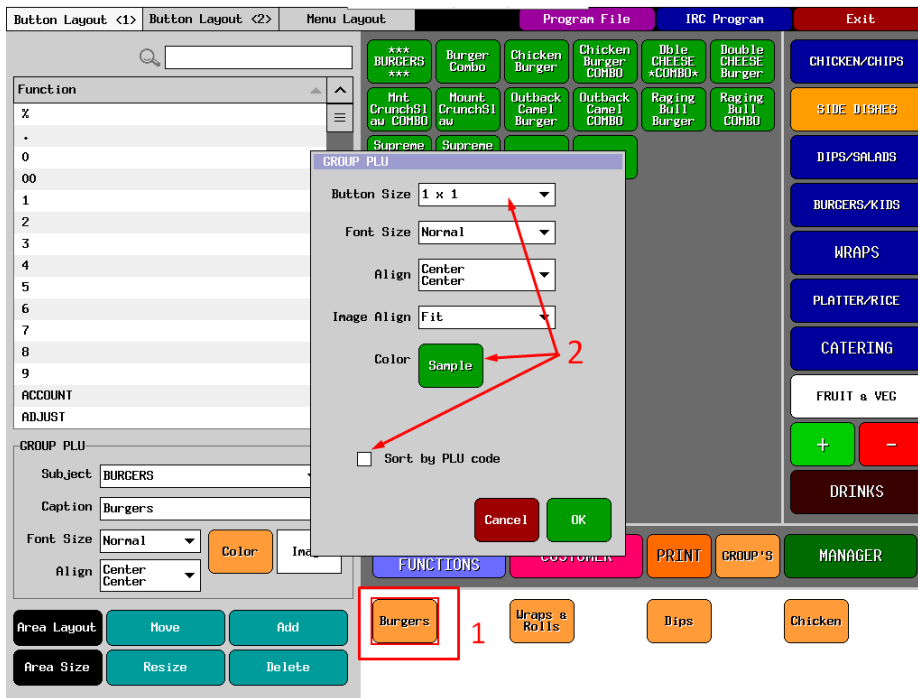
Button Layout <1>
Button Layout <2>
Menu Layout
Program File
IRC Program
Exit

Function
%
.
0
00
1
2
3
4
5
6
7
8
9
ACCOUNT
ADJUST

GROUP PLU
Subject BURGERS
Caption Burgers
Font Size Normal
Color
Ima
Align Center Center

Area Layout
Move
Add
Area Size
Resize
Delete

*** BURGERS ***
Burger Combo
Chicken Burger
Chicken Burger COMBO
Dble CHEESE *COMBO*
Double CHEESE Burger
Mnt CrunchSlaw COMBO
Mount CrunchSlaw
Outback Camel Burger
Outback Camel COMBO
Raging Bull Burger
Raging Bull COMBO
Supreme
Supreme

CHICKEN/CHIPS
SIDE DISHES
DIPS/SALADS
BURGERS/KIDS
WRAPS
PLATTER/RICE
CATERING
FRUIT & VEG
+
-
DRINKS

GROUP PLU
Button Size 1 x 1
Font Size Normal
Align Center Center
Image Align Fit
Color Sample
2
Sort by PLU code
Cancel
OK

FUNCTIONS
CUSTOMER
PRINT
GROUP'S
MANAGER

Burgers
1
Wraps & Rolls
Dips
Chicken